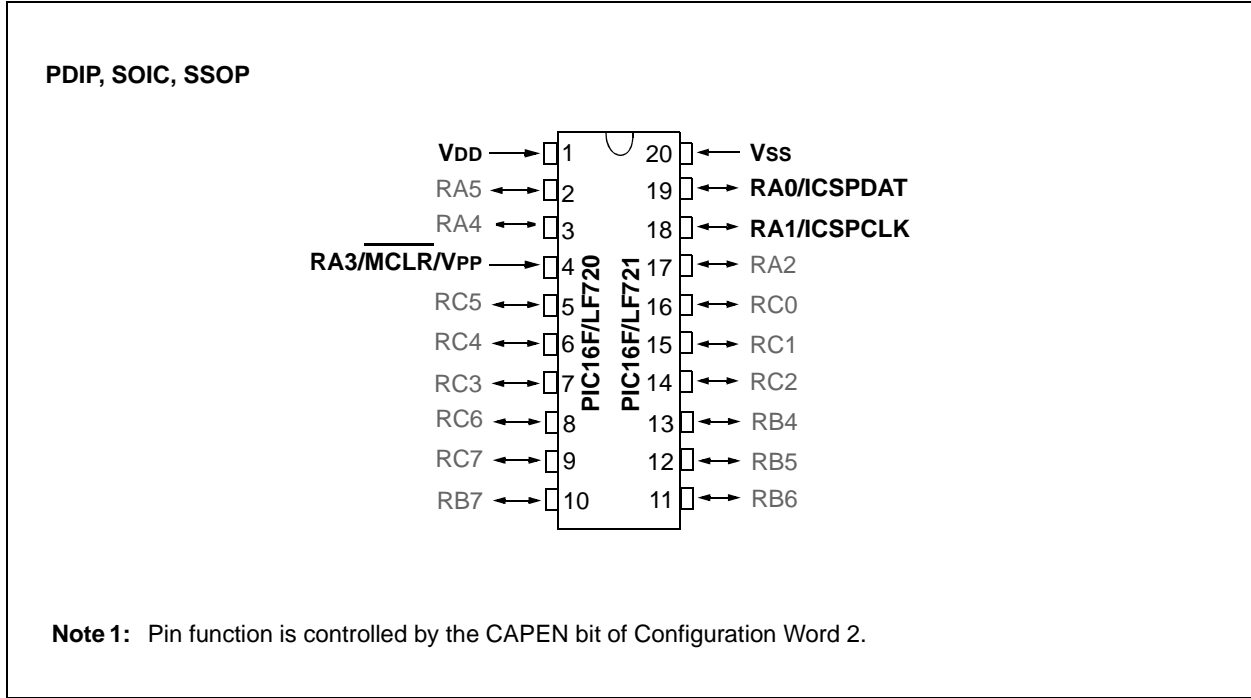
PDIP, SOIC, SSOP

VDD 1
RA5 2
RA4 3
RA3/$\overline{\text{MCLR}}$/VPP 4
RC5 5
RC4 6
RC3 7
RC6 8
RC7 9
RB7 10

PIC16F/LF720
PIC16F/LF721

20 VSS
19 RA0/ICSPDAT
18 RA1/ICSPCLK
17 RA2
16 RC0
15 RC1
14 RC2
13 RB4
12 RB5
11 RB6

Note 1: Pin function is controlled by the CAPEN bit of Configuration Word 2.